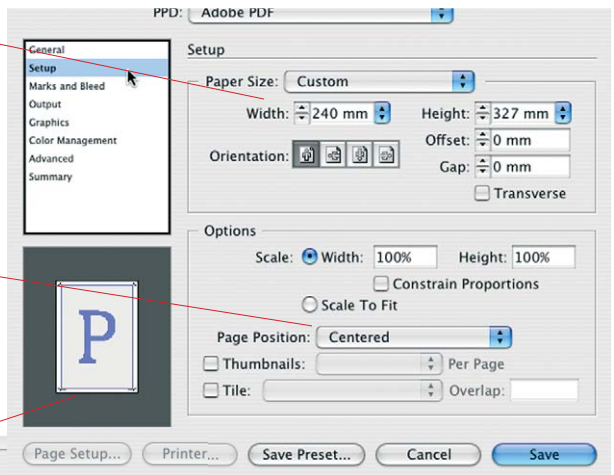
PPD: Adobe PDF

General
Setup
Marks and Bleed
Output
Graphics
Color Management
Advanced
Summary

Setup

Paper Size: Custom

Width: 240 mm
Height: 327 mm
Offset: 0 mm
Orientation:
Gap: 0 mm
Transverse

Options

Scale: Width: 100%
Height: 100%
Constrain Proportions
Scale To Fit

Page Position: Centered

Thumbnails:
Per Page
Tile:
Overlap:

P

Page Setup...
Printer...
Save Preset...
Cancel
Save